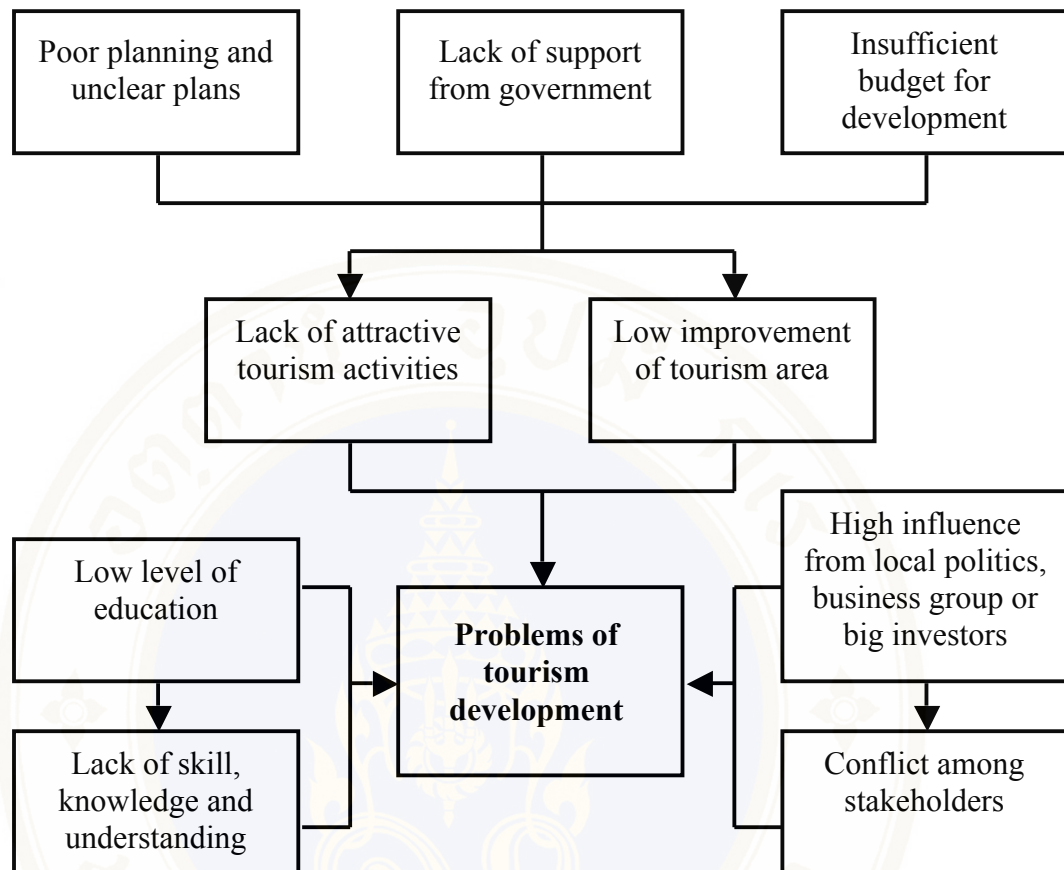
Poor planning and unclear plans

Lack of support from government

Insufficient budget for development

Lack of attractive tourism activities

Low improvement of tourism area

Low level of education

Problems of tourism development

High influence from local politics, business group or big investors

Lack of skill, knowledge and understanding

Conflict among stakeholders